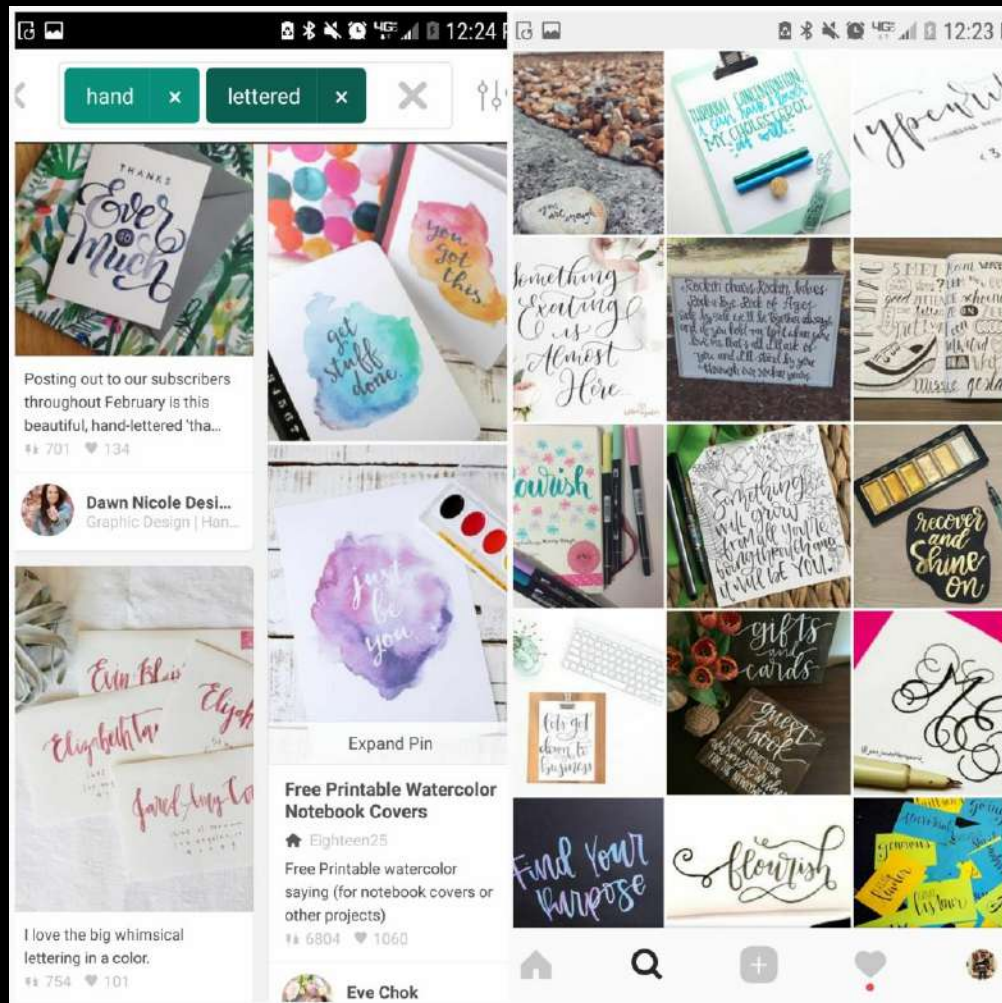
12:24

hand ×

lettered ×

THANKS Ever so Much

you got this

get stuff done

Posting out to our subscribers throughout February is this beautiful, hand-lettered 'tha...

701 134

Dawn Nicole Desi...

Graphic Design | Han...

just be you

Expand Pin

Free Printable Watercolor Notebook Covers

Eighteen25

Free Printable watercolor saying (for notebook covers or other projects)

6804 1060

I love the big whimsical lettering in a color.

754 101

Eve Chok

12:23

Something Exciting is Almost Here

flourish

Something will grow

recover and Shine on

gifts and cards

guest book

let's get down to business

Find Your Purpose

flourish